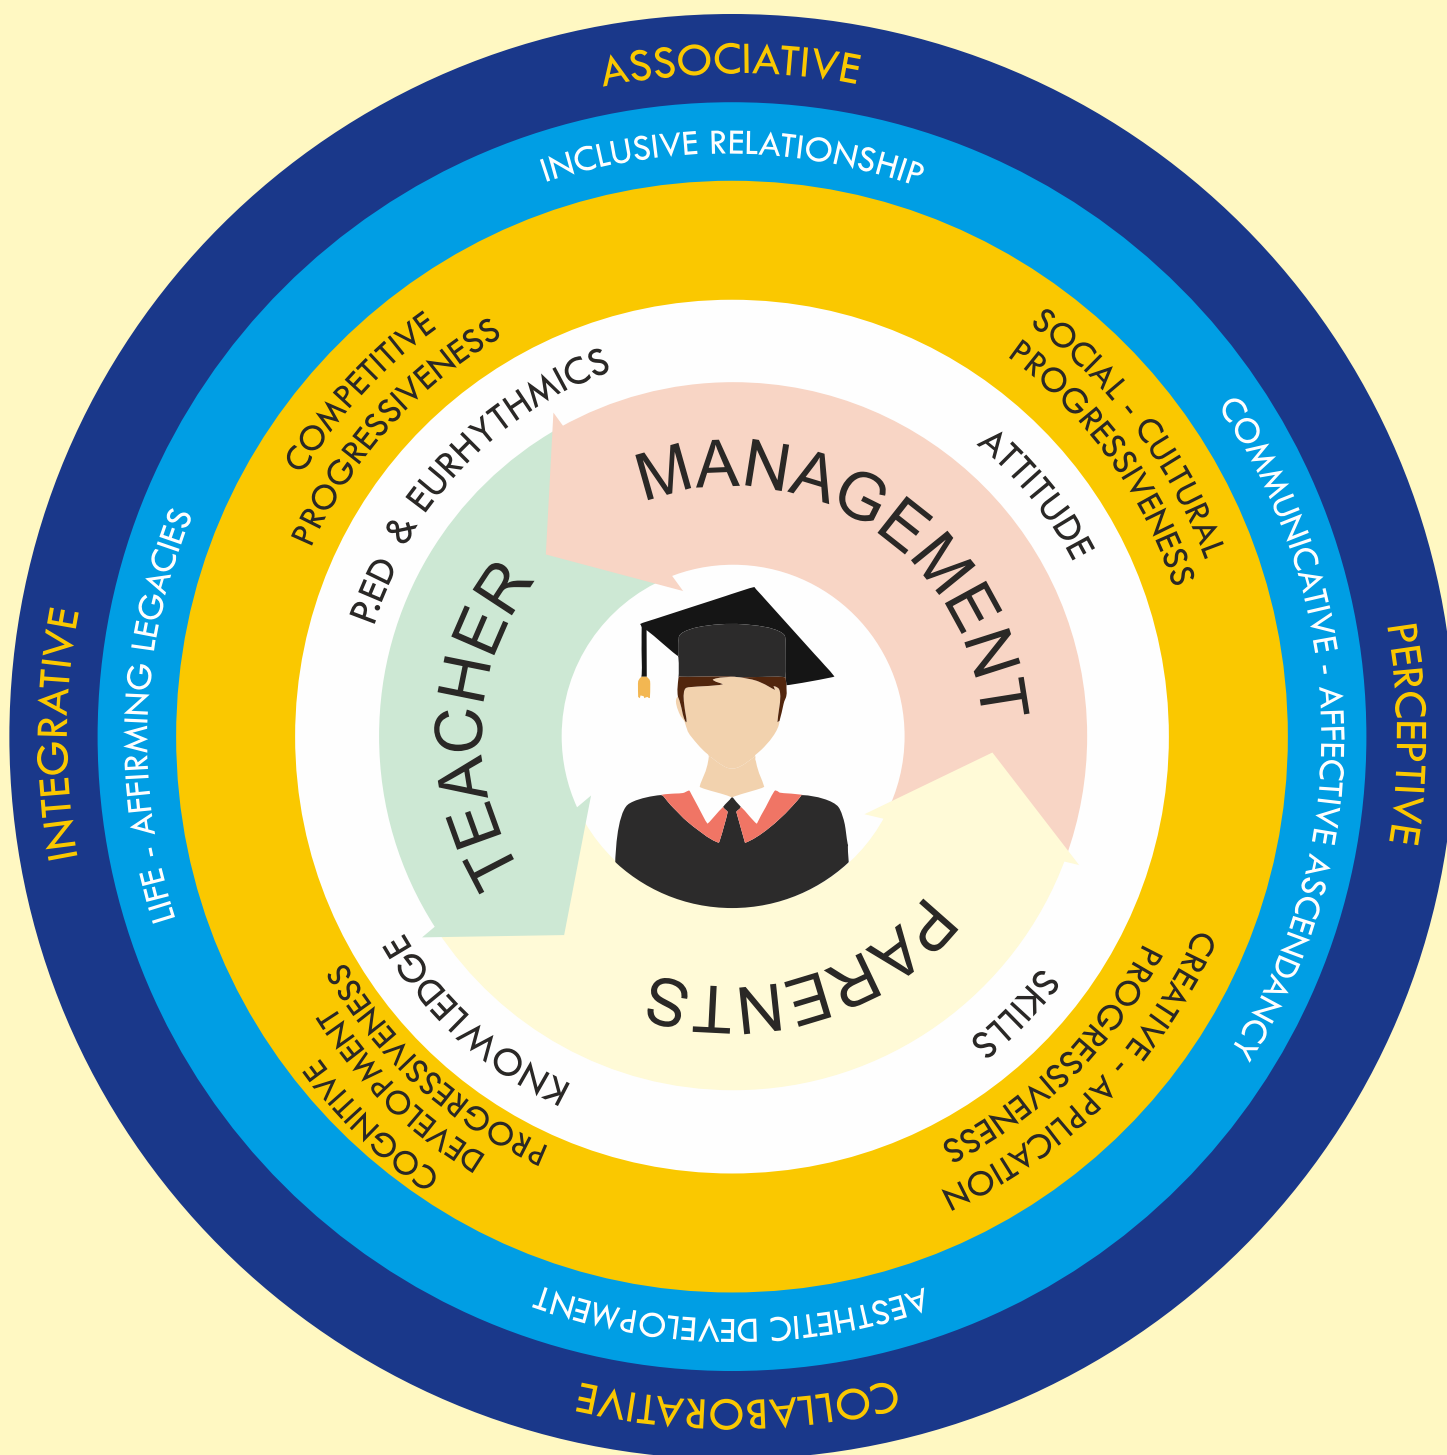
ASSOCIATIVE

INCLUSIVE RELATIONSHIP

PERCEPTIVE

COMMUNICATIVE - AFFECTIVE ASCENDANCY

COLLABORATIVE

AESTHETIC DEVELOPMENT

INTEGRATIVE

LIFE - AFFIRMING LEGACIES

COMPETITIVE PROGRESSIVENESS

SOCIAL - CULTURAL PROGRESSIVENESS

CREATIVE - APPLICATION PROGRESSIVENESS

COGNITIVE DEVELOPMENT PROGRESSIVENESS

P.ED & EURHYTHMICS

ATTITUDE

SKILLS

KNOWLEDGE

MANAGEMENT

TEACHER

PARENTS